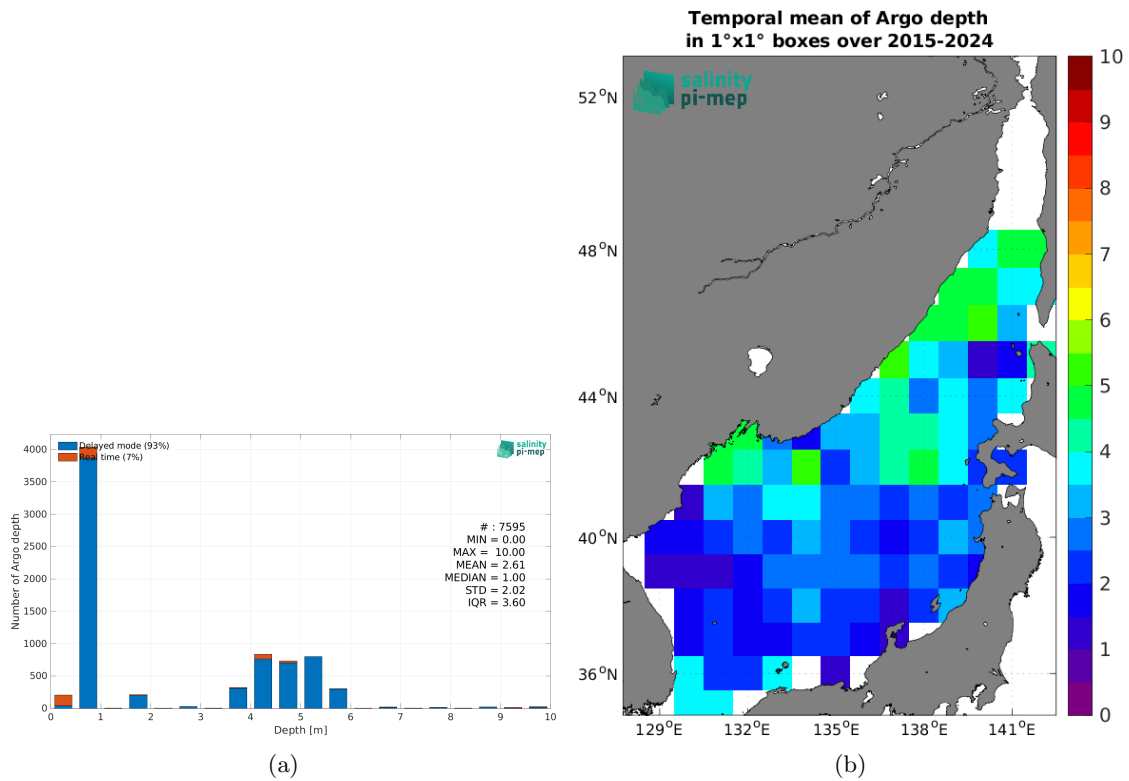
Delayed mode (93%)
Real time (7%)

salinity pi-mep

4000
3500
3000
2500
2000
1500
1000
500
0

Number of Argo depth

# : 7595
MIN = 0.00
MAX = 10.00
MEAN = 2.61
MEDIAN = 1.00
STD = 2.02
IQR = 3.60

0 1 2 3 4 5 6 7 8 9 10
Depth [m]

(a)

Temporal mean of Argo depth
in 1°x1° boxes over 2015-2024

salinity pi-mep

52$^{o}$N
48$^{o}$N
44$^{o}$N
40$^{o}$N
36$^{o}$N

129$^{o}$E 132$^{o}$E 135$^{o}$E 138$^{o}$E 141$^{o}$E

10
9
8
7
6
5
4
3
2
1
0

(b)